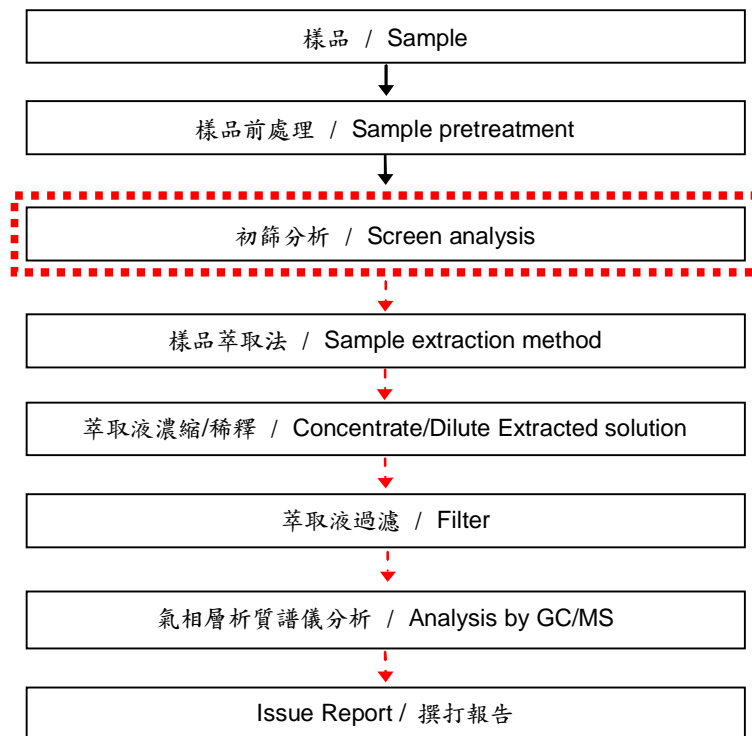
樣品 / Sample

樣品前處理 / Sample pretreatment

初篩分析 / Screen analysis

樣品萃取法 / Sample extraction method

萃取液濃縮/稀釋 / Concentrate/Dilute Extracted solution

萃取液過濾 / Filter

氣相層析質譜儀分析 / Analysis by GC/MS

Issue Report / 撰打報告